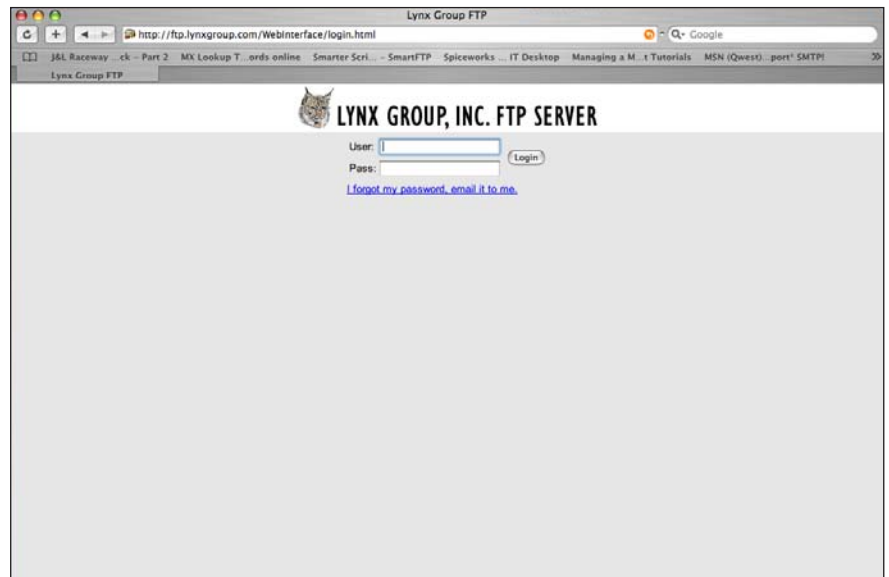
Lynx Group FTP

http://ftp.lynxgroup.com/WebInterface/login.html

Google

J&L Raceway ...ck – Part 2 MX Lookup T...ords online Smarter Scri... – SmartFTP Spiceworks ... IT Desktop Managing a M...t Tutorials MSN (Qwest)...port* SMTP!

Lynx Group FTP

LYNX GROUP, INC. FTP SERVER

User:

Pass:

Login

I forgot my password, email it to me.